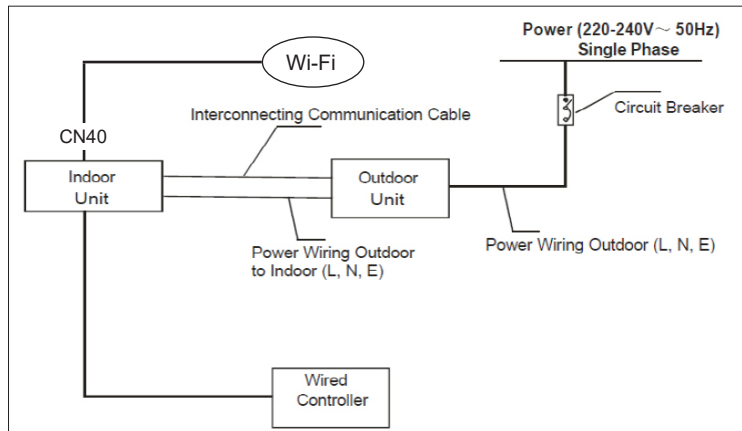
Power (220-240V～ 50Hz)
Single Phase

Wi-Fi

CN40

Interconnecting Communication Cable

Circuit Breaker

Indoor Unit

Outdoor Unit

Power Wiring Outdoor to Indoor (L, N, E)

Power Wiring Outdoor (L, N, E)

Wired Controller